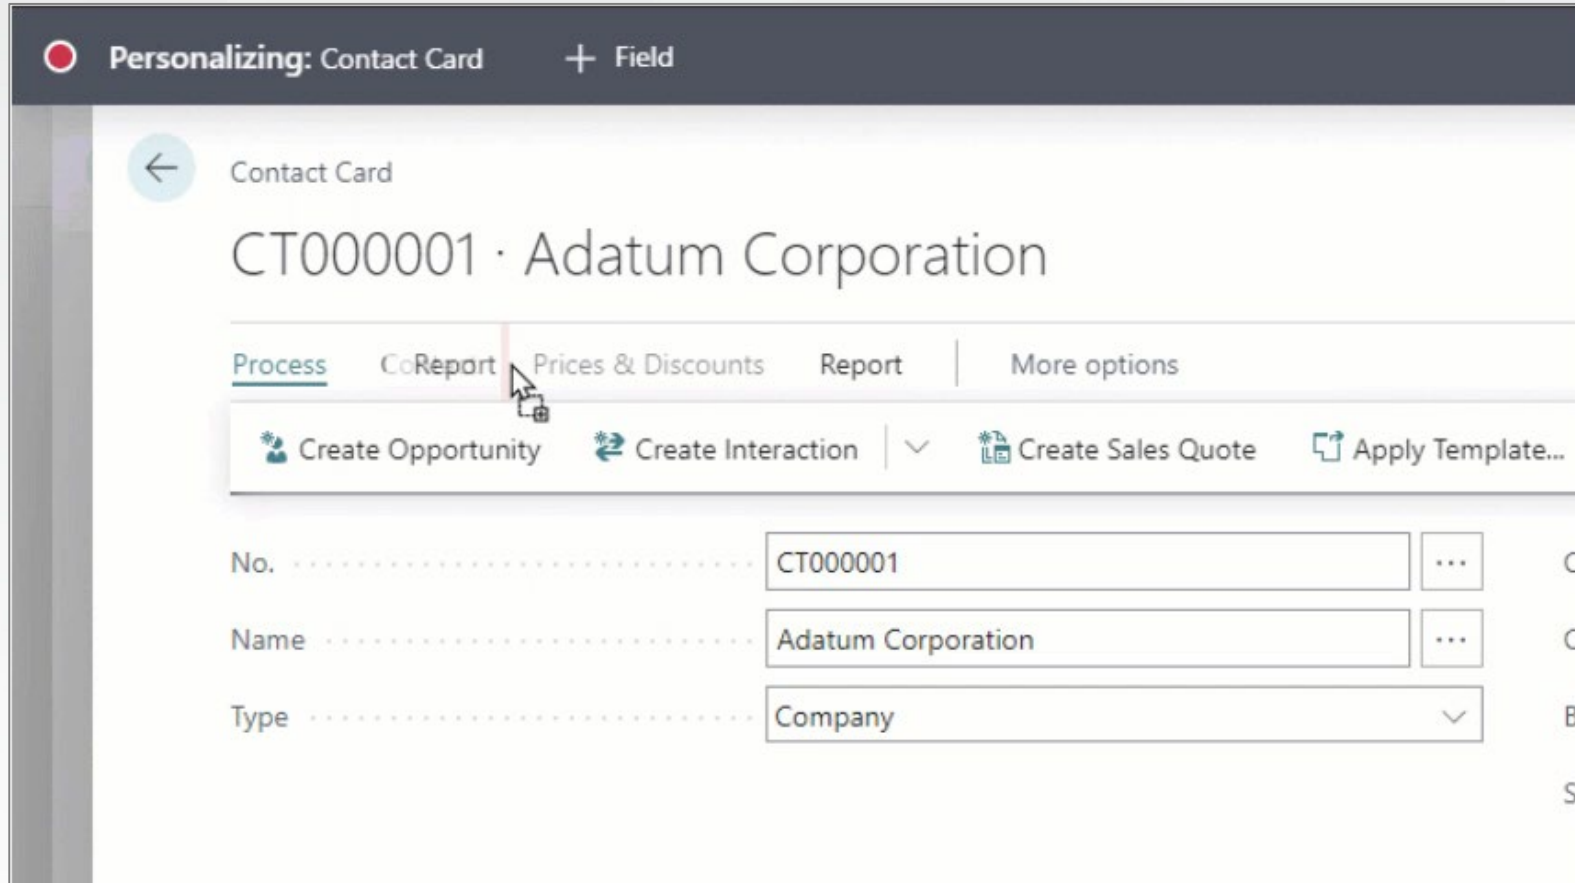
Personalizing: Contact Card + Field

Contact Card

CT000001 · Adatum Corporation

Process CoReport Prices & Discounts Report More options

Create Opportunity Create Interaction Create Sales Quote Apply Template...

No. CT000001 ···

Name Adatum Corporation ···

Type Company